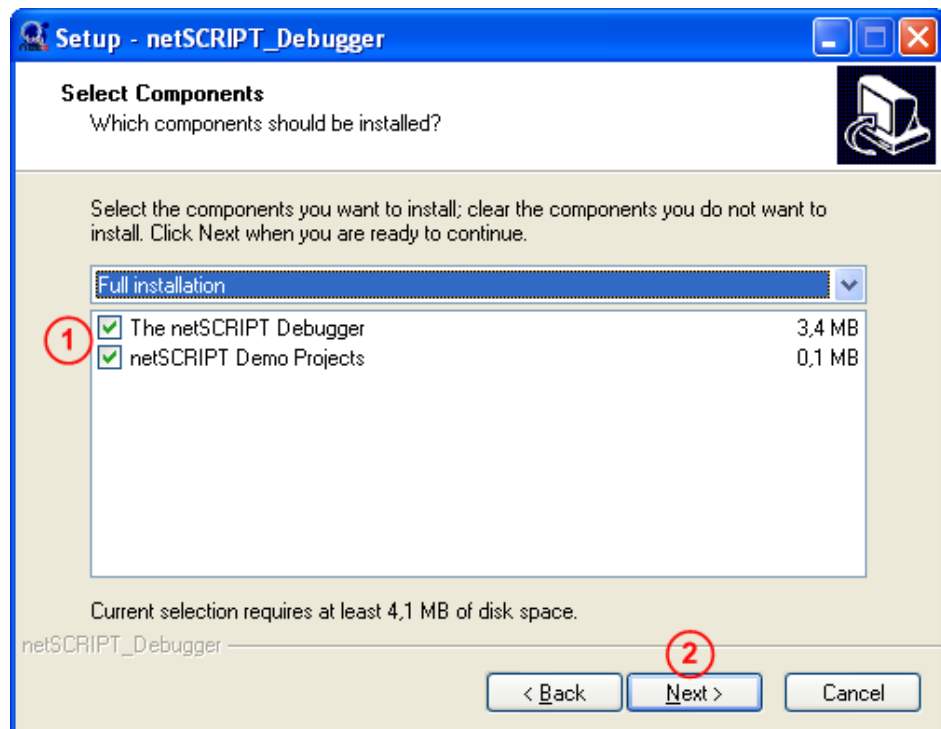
Setup - netSCRIPT_Debugger

Select Components
Which components should be installed?

Select the components you want to install; clear the components you do not want to install. Click Next when you are ready to continue.

Full installation

1
The netSCRIPT Debugger 3,4 MB
netSCRIPT Demo Projects 0,1 MB

Current selection requires at least 4,1 MB of disk space.

netSCRIPT_Debugger

2
< Back
Next >
Cancel